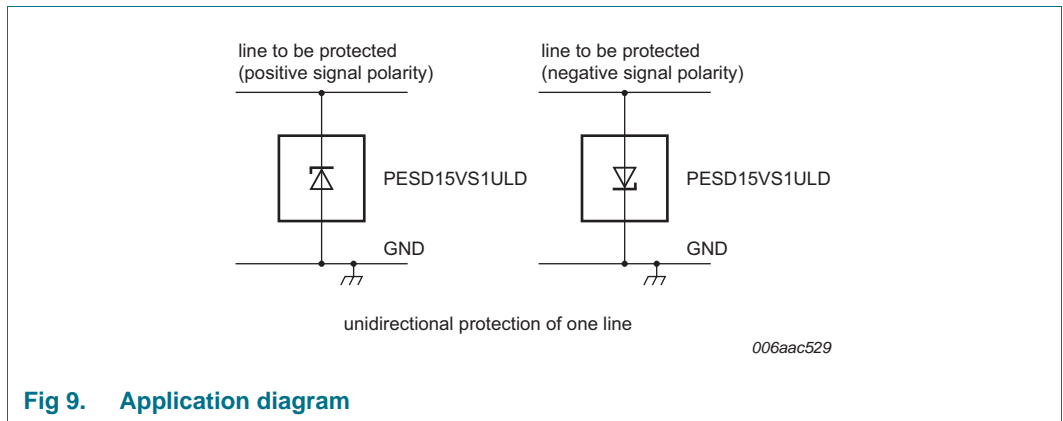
line to be protected
(positive signal polarity)

PESD15VS1ULD

GND

line to be protected
(negative signal polarity)

PESD15VS1ULD

GND

unidirectional protection of one line

006aac529

Fig 9. Application diagram